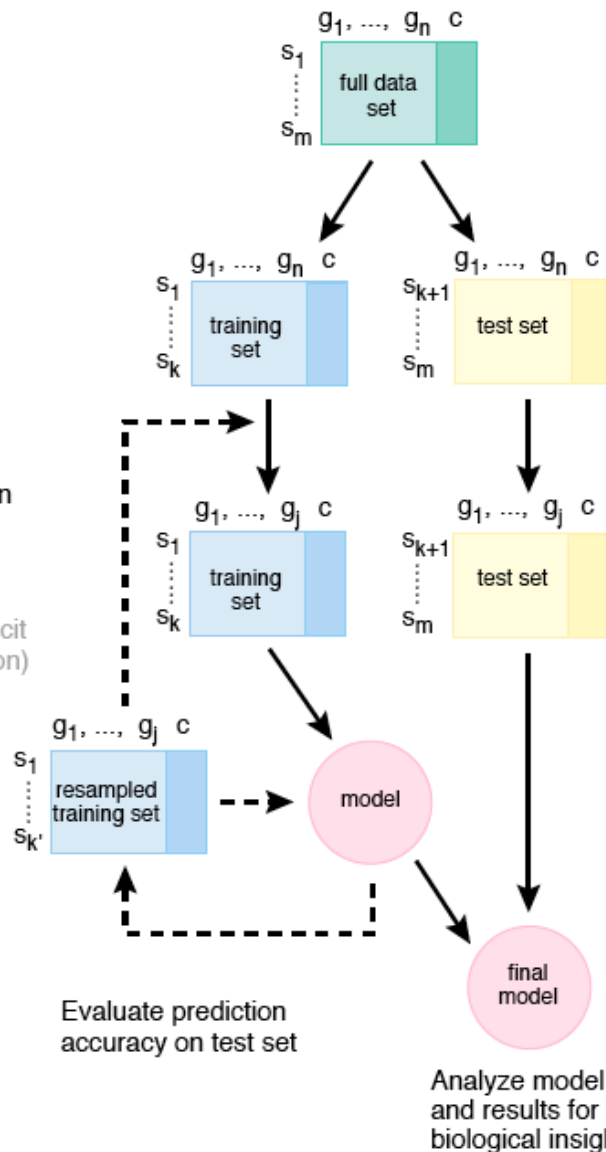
$g_1$, ..., $g_n$ c
$s_1$
$s_m$
full data set

$g_1$, ..., $g_n$ c
$s_1$
$s_k$
training set

$g_1$, ..., $g_n$ c
$s_{k+1}$
$s_m$
test set

n

$g_1$, ..., $g_j$ c
$s_1$
$s_k$
training set

$g_1$, ..., $g_j$ c
$s_{k+1}$
$s_m$
test set

cit
on)

$g_1$, ..., $g_j$ c
$s_1$
$s_{k'}$
resampled training set

model

final model

Evaluate prediction accuracy on test set

Analyze model and results for biological insig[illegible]